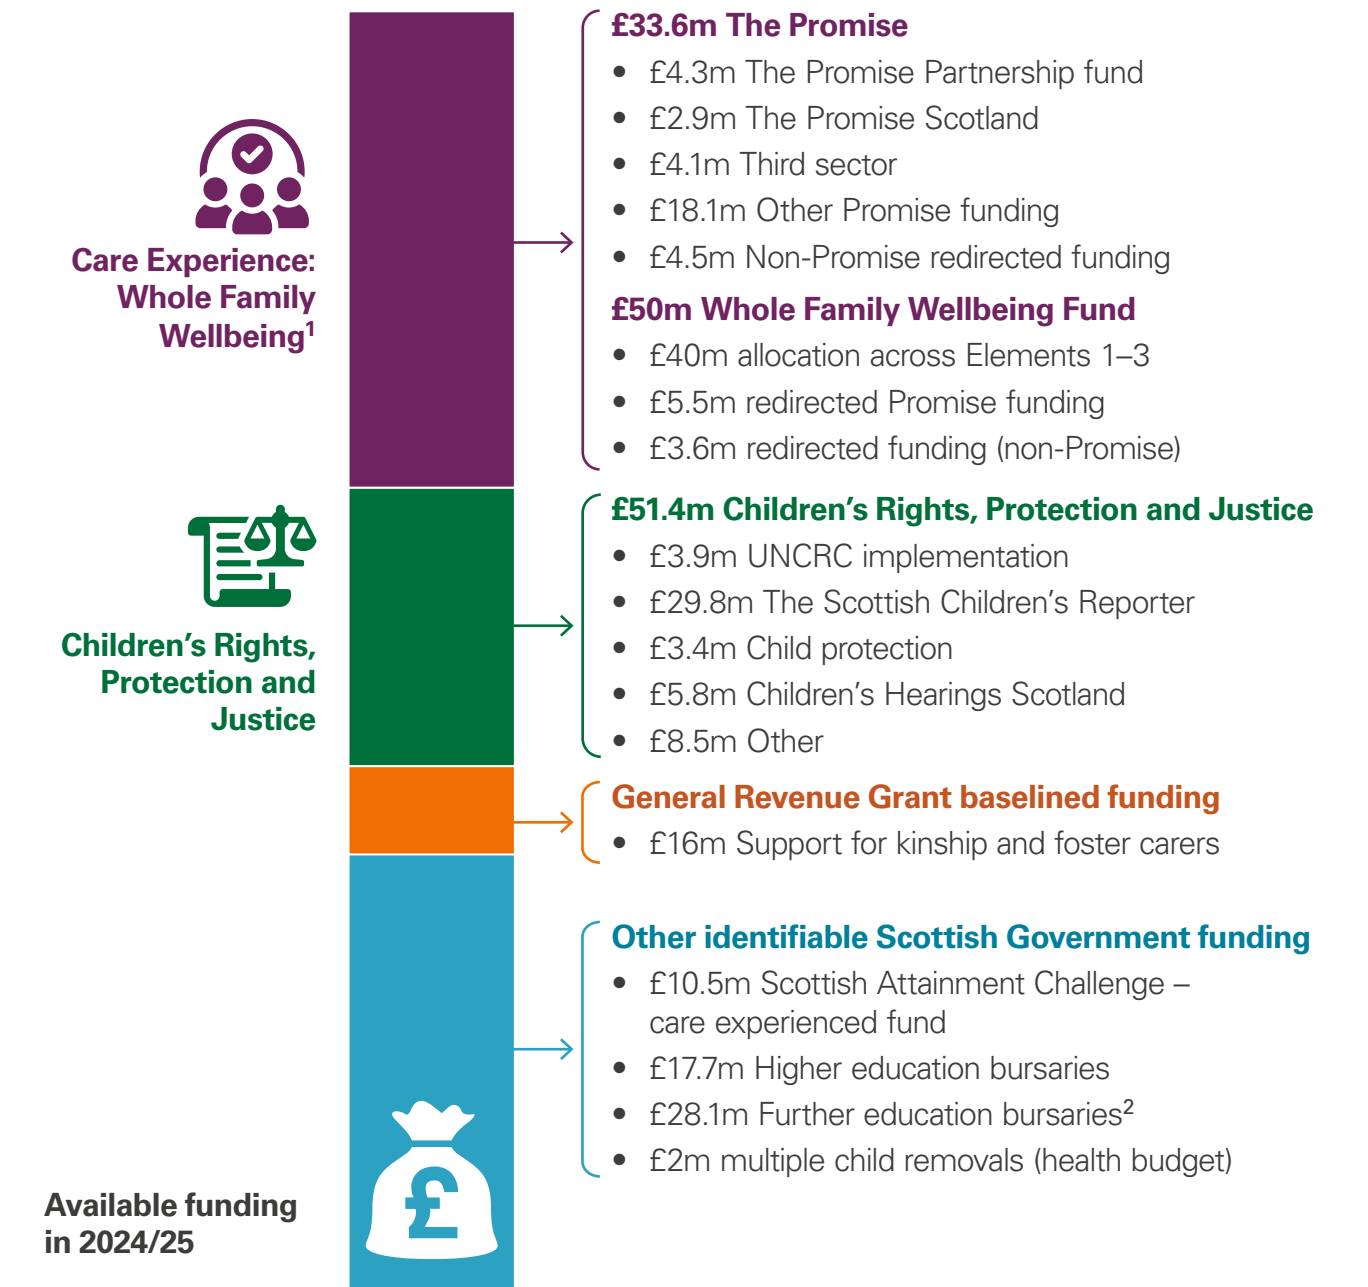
Care Experience: Whole Family Wellbeing$^1$

£33.6m The Promise
- £4.3m The Promise Partnership fund
- £2.9m The Promise Scotland
- £4.1m Third sector
- £18.1m Other Promise funding
- £4.5m Non-Promise redirected funding

£50m Whole Family Wellbeing Fund
- £40m allocation across Elements 1–3
- £5.5m redirected Promise funding
- £3.6m redirected funding (non-Promise)

Children's Rights, Protection and Justice

£51.4m Children's Rights, Protection and Justice
- £3.9m UNCRC implementation
- £29.8m The Scottish Children's Reporter
- £3.4m Child protection
- £5.8m Children's Hearings Scotland
- £8.5m Other

General Revenue Grant baselined funding
- £16m Support for kinship and foster carers

Other identifiable Scottish Government funding
- £10.5m Scottish Attainment Challenge – care experienced fund
- £17.7m Higher education bursaries
- £28.1m Further education bursaries$^2$
- £2m multiple child removals (health budget)

£

Available funding in 2024/25